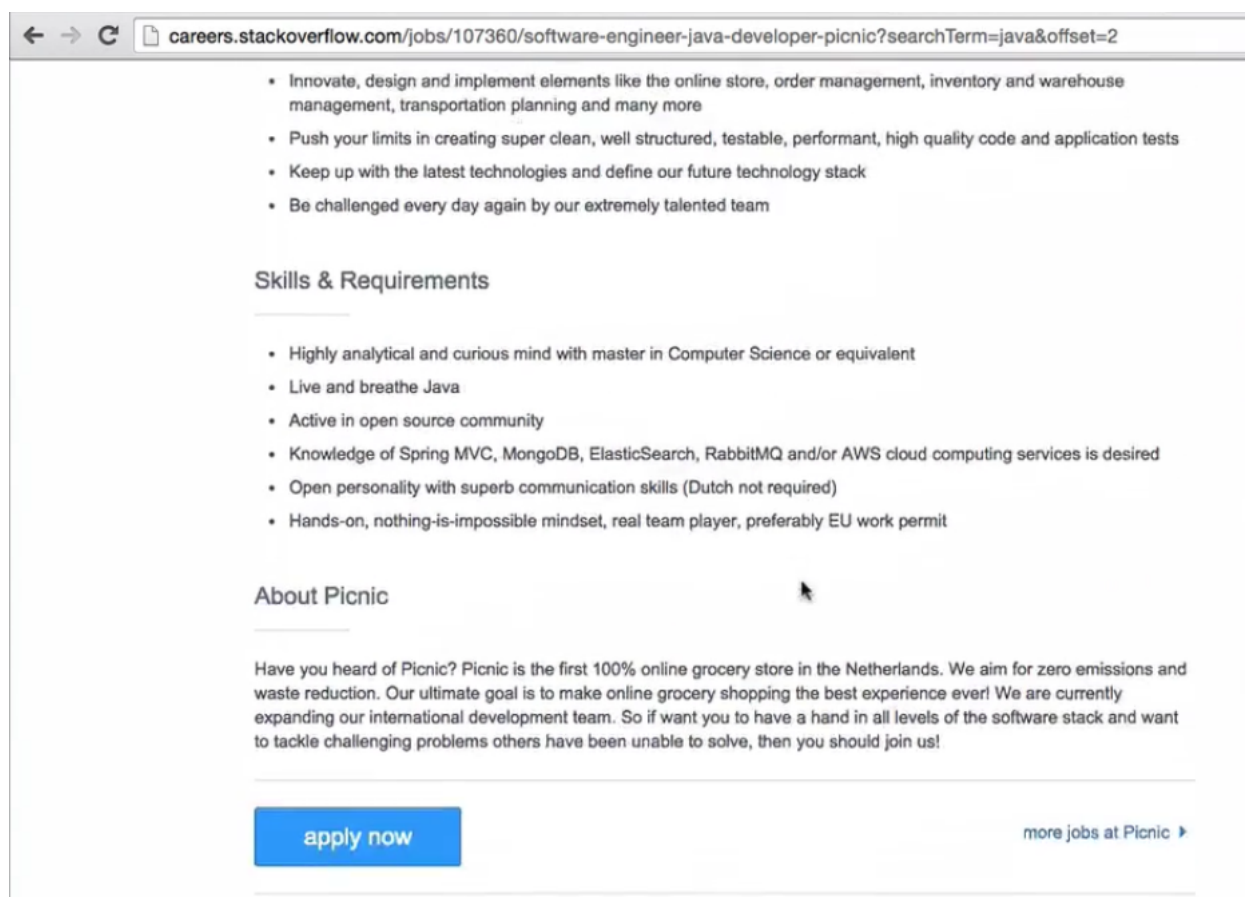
careers.stackoverflow.com/jobs/107360/software-engineer-java-developer-picnic?searchTerm=java&offset=2

- Innovate, design and implement elements like the online store, order management, inventory and warehouse management, transportation planning and many more
- Push your limits in creating super clean, well structured, testable, performant, high quality code and application tests
- Keep up with the latest technologies and define our future technology stack
- Be challenged every day again by our extremely talented team

Skills & Requirements

- Highly analytical and curious mind with master in Computer Science or equivalent
- Live and breathe Java
- Active in open source community
- Knowledge of Spring MVC, MongoDB, ElasticSearch, RabbitMQ and/or AWS cloud computing services is desired
- Open personality with superb communication skills (Dutch not required)
- Hands-on, nothing-is-impossible mindset, real team player, preferably EU work permit

About Picnic

Have you heard of Picnic? Picnic is the first 100% online grocery store in the Netherlands. We aim for zero emissions and waste reduction. Our ultimate goal is to make online grocery shopping the best experience ever! We are currently expanding our international development team. So if want you to have a hand in all levels of the software stack and want to tackle challenging problems others have been unable to solve, then you should join us!

apply now

more jobs at Picnic